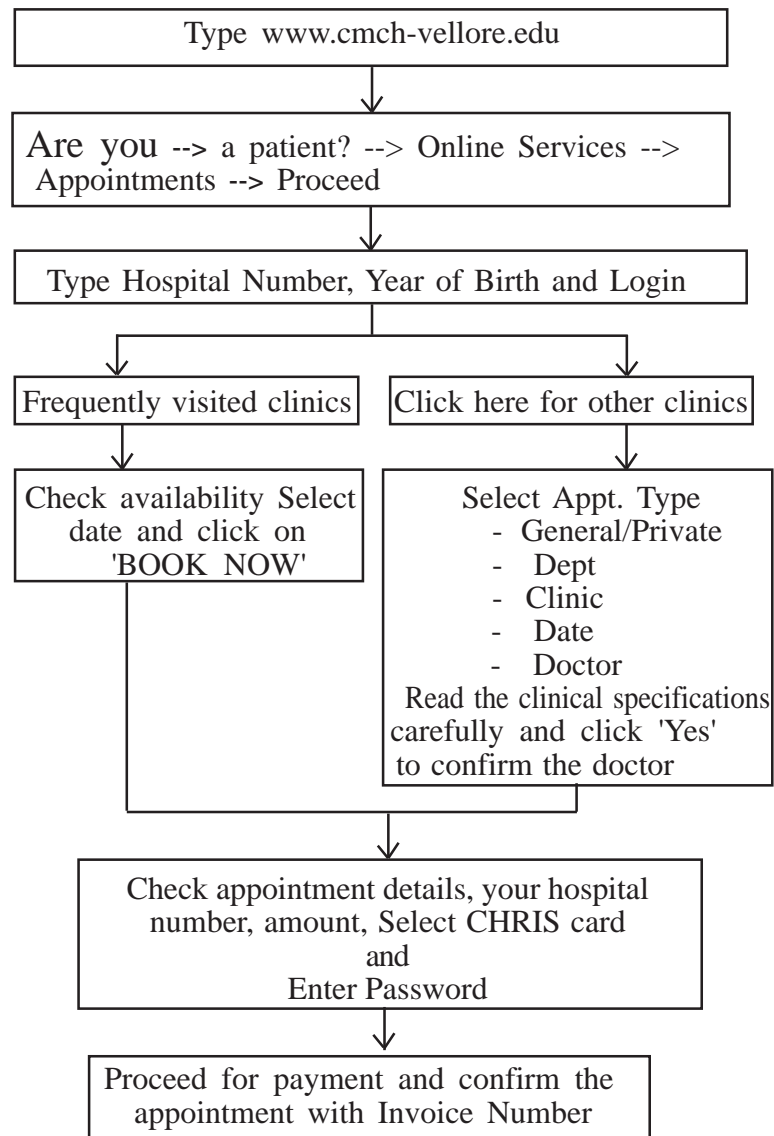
Type www.cmch-vellore.edu

Are you --> a patient? --> Online Services --> Appointments --> Proceed

Type Hospital Number, Year of Birth and Login

Frequently visited clinics

Click here for other clinics

Check availability Select date and click on 'BOOK NOW'

Select Appt. Type
- General/Private
- Dept
- Clinic
- Date
- Doctor
Read the clinical specifications carefully and click 'Yes' to confirm the doctor

Check appointment details, your hospital number, amount, Select CHRIS card
and
Enter Password

Proceed for payment and confirm the appointment with Invoice Number